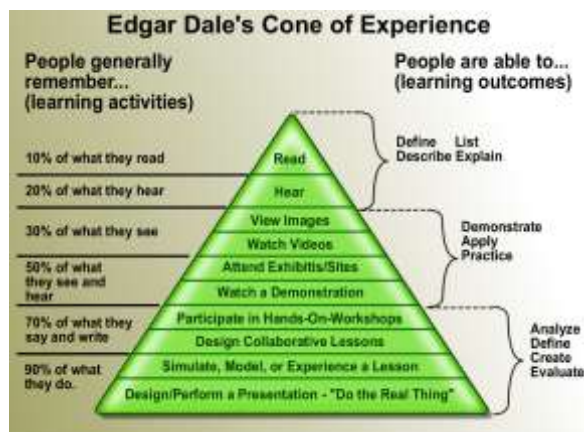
Edgar Dale's Cone of Experience

People generally remember... (learning activities)

People are able to... (learning outcomes)

10% of what they read

20% of what they hear

30% of what they see

50% of what they see and hear

70% of what they say and write

90% of what they do.

Read

Hear

View Images

Watch Videos

Attend Exhibits/Sites

Watch a Demonstration

Participate in Hands-On-Workshops

Design Collaborative Lessons

Simulate, Model, or Experience a Lesson

Design/Perform a Presentation - "Do the Real Thing"

Define List
Describe Explain

Demonstrate
Apply
Practice

Analyze
Define
Create
Evaluate